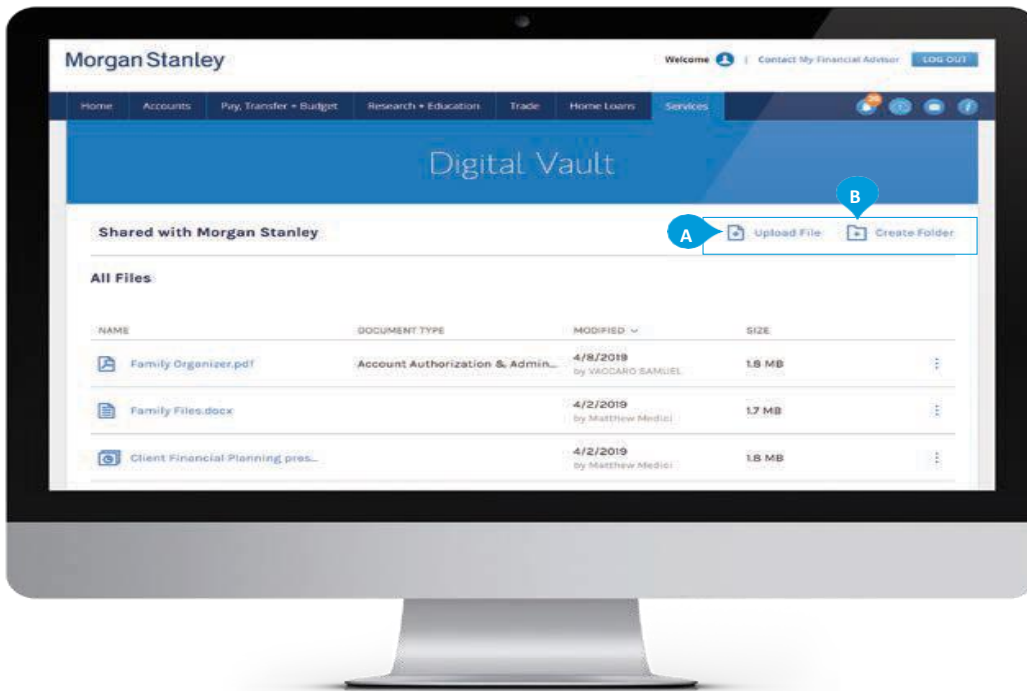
Morgan Stanley

Welcome | Contact My Financial Advisor LOG OUT

Home Accounts Pay, Transfer + Budget Research + Education Trade Home Loans Services

Digital Vault

B

Shared with Morgan Stanley

A Upload File Create Folder

All Files

| NAME | DOCUMENT TYPE | MODIFIED | SIZE |
|---|---|---|---|
| Family Organizer.pdf | Account Authorization & Admin... | 4/8/2019 by VACCARO SAMUEL | 1.8 MB |
| Family Files.docx | | 4/2/2019 by Matthew Medici | 1.7 MB |
| Client Financial Planning pres... | | 4/2/2019 by Matthew Medici | 1.8 MB |